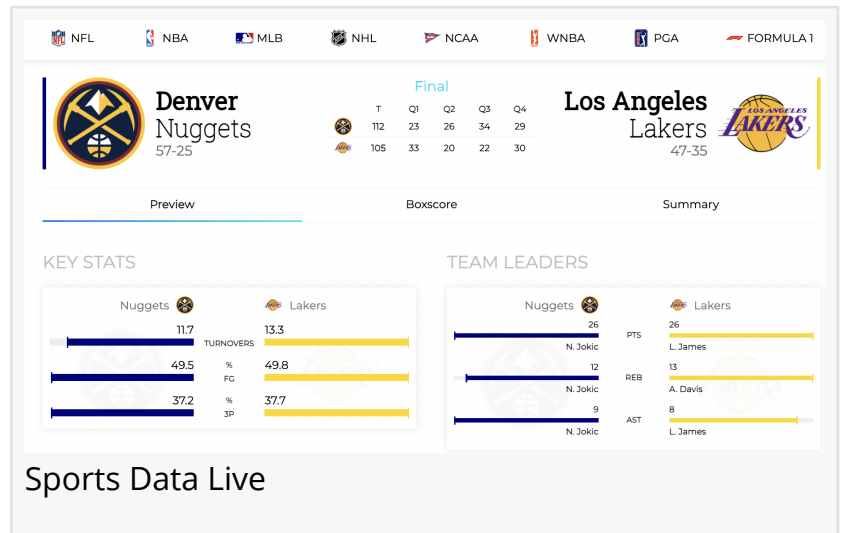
NFL NBA MLB NHL NCAA WNBA PGA FORMULA 1

Denver
Nuggets
57-25

Final

| | T | Q1 | Q2 | Q3 | Q4 |
|---|---|---|---|---|---|
| | 112 | 23 | 26 | 34 | 29 |
| | 105 | 33 | 20 | 22 | 30 |

Los Angeles
Lakers
47-35

LOS ANGELES LAKERS

Preview Boxscore Summary

KEY STATS

Nuggets Lakers

11.7 TURNOVERS 13.3

49.5 % FG 49.8

37.2 % 3P 37.7

TEAM LEADERS

Nuggets Lakers

26 N. Jokic PTS 26 L. James

12 N. Jokic REB 13 A. Davis

9 N. Jokic AST 8 L. James

Sports Data Live